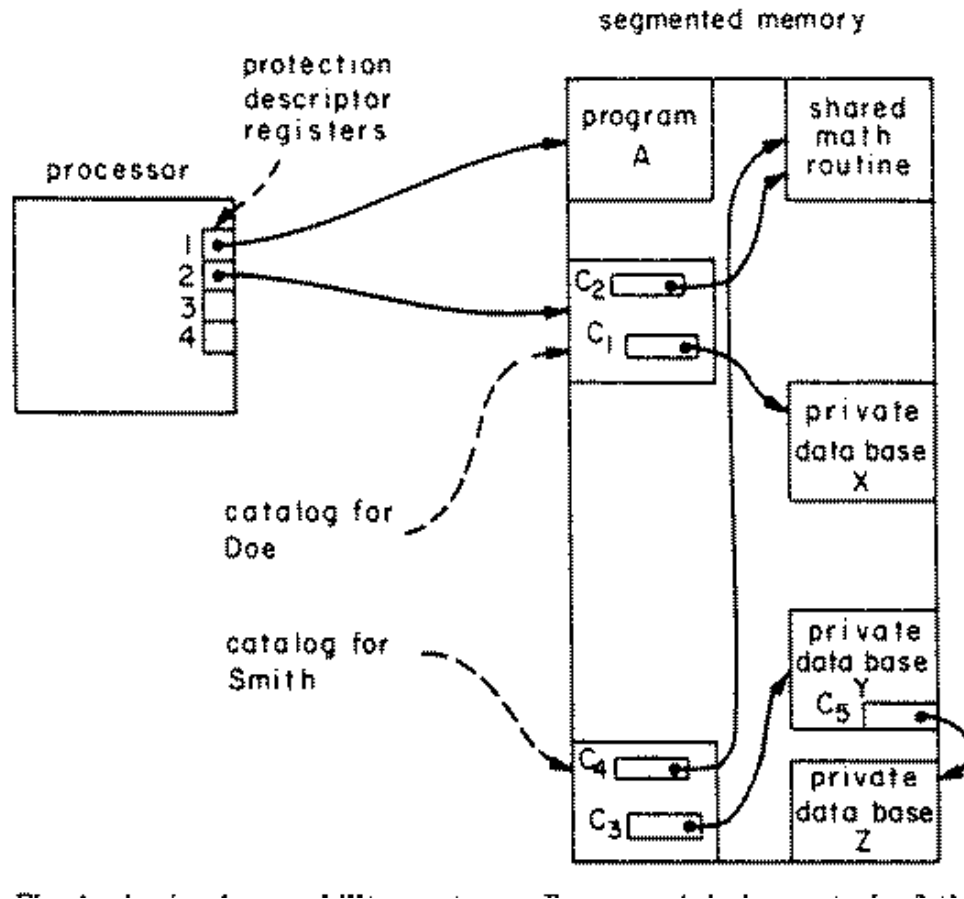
segmented memory

protection descriptor registers

processor

1
2
3
4

program A

shared math routine

$C_2$

$C_1$

private data base X

catalog for Doe

catalog for Smith

private data base Y

$C_5$

$C_4$

$C_3$

private data base Z

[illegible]